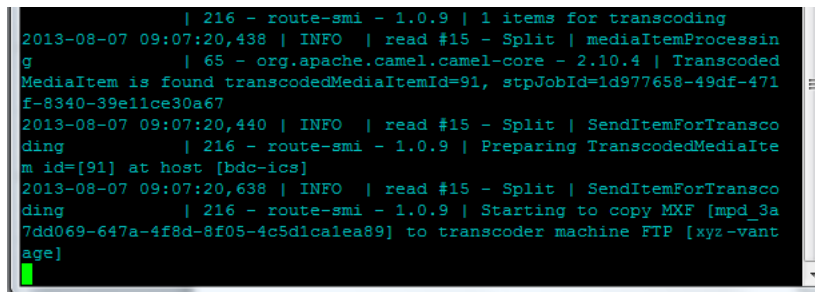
| 216 - route-smi - 1.0.9 | 1 items for transcoding
2013-08-07 09:07:20,438 | INFO | read #15 - Split | mediaItemProcessing | 65 - org.apache.camel.camel-core - 2.10.4 | TranscodedMediaItem is found transcodedMediaItemId=91, stpJobId=1d977658-49df-471f-8340-39e11ce30a67
2013-08-07 09:07:20,440 | INFO | read #15 - Split | SendItemForTranscoding | 216 - route-smi - 1.0.9 | Preparing TranscodedMediaItem id=[91] at host [bdc-ics]
2013-08-07 09:07:20,638 | INFO | read #15 - Split | SendItemForTranscoding | 216 - route-smi - 1.0.9 | Starting to copy MXF [mpd_3a7dd069-647a-4f8d-8f05-4c5d1ca1ea89] to transcoder machine FTP [xyz-vantage]